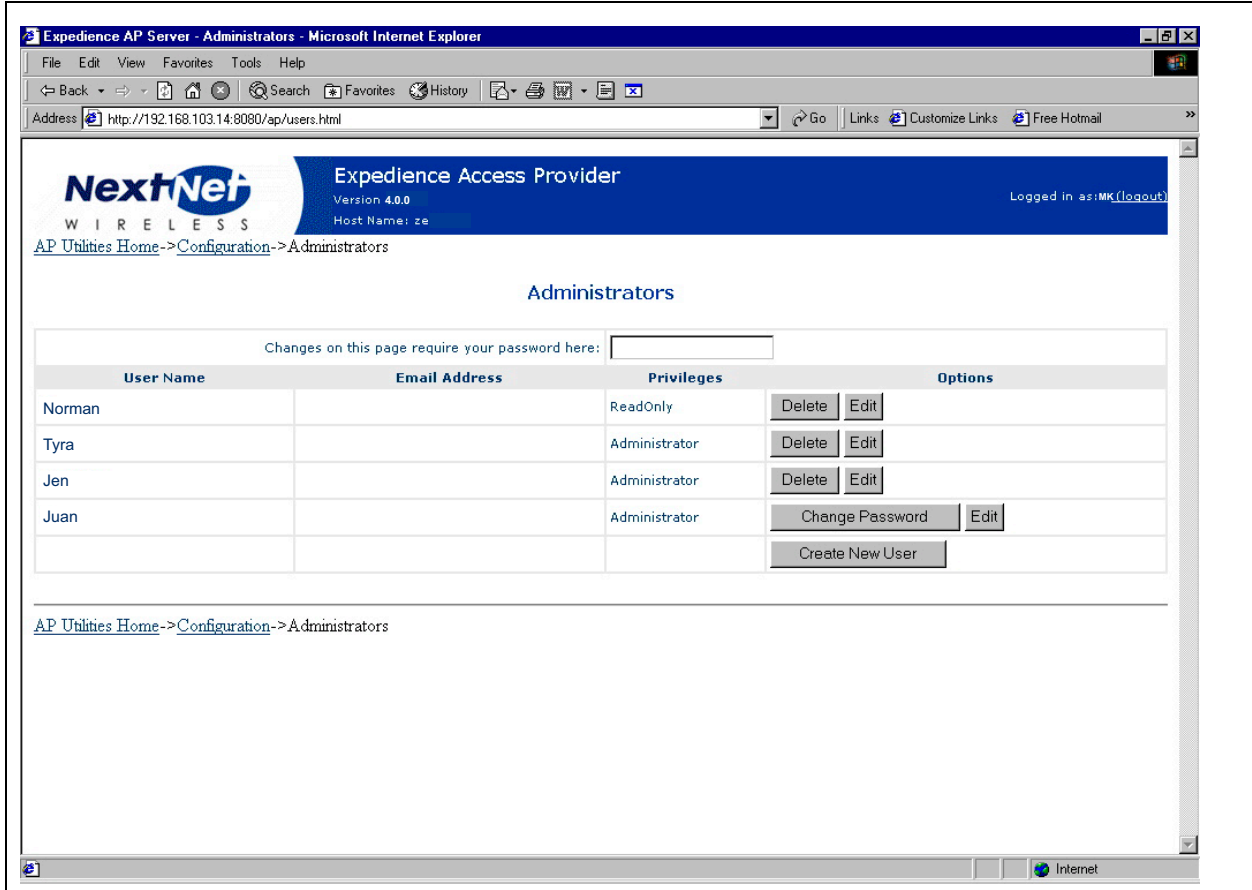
Expedience AP Server - Administrators - Microsoft Internet Explorer

File Edit View Favorites Tools Help

Back Search Favorites History

Address http://192.168.103.14:8080/ap/users.html Go Links Customize Links Free Hotmail

NextNet WIRELESS

Expedience Access Provider
Version 4.0.0
Host Name: ze

Logged in as:MK (logout)

AP Utilities Home->Configuration->Administrators

Administrators

Changes on this page require your password here:

| User Name | Email Address | Privileges | Options |
|---|---|---|---|
| Norman | | ReadOnly | Delete Edit |
| Tyra | | Administrator | Delete Edit |
| Jen | | Administrator | Delete Edit |
| Juan | | Administrator | Change Password Edit |
| | | | Create New User |

AP Utilities Home->Configuration->Administrators

Internet